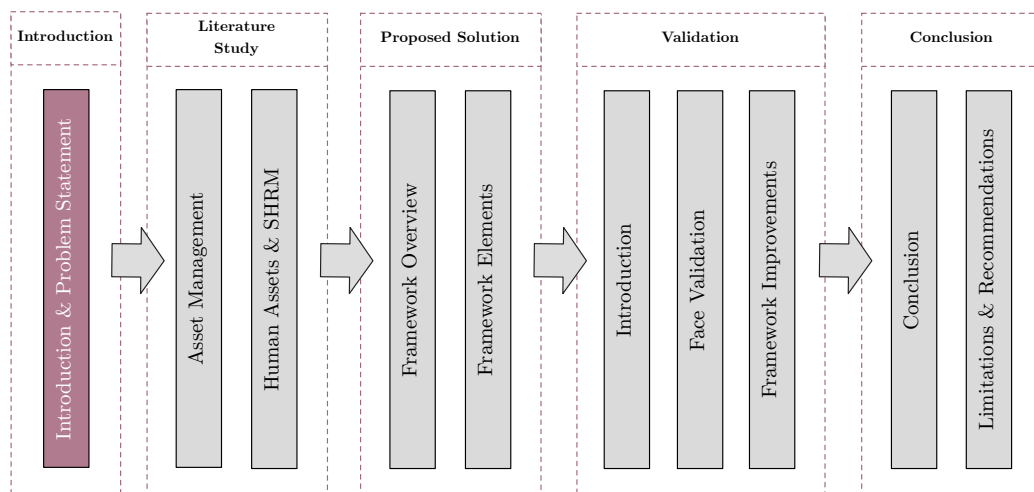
Introduction

Introduction & Problem Statement

Literature Study

Asset Management

Human Assets & SHRM

Proposed Solution

Framework Overview

Framework Elements

Validation

Introduction

Face Validation

Framework Improvements

Conclusion

Conclusion

Limitations & Recommendations